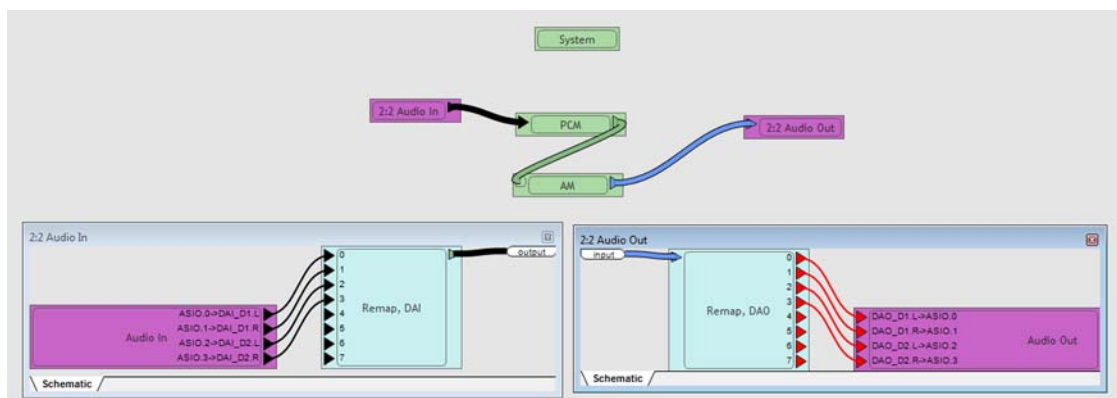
System

2:2 Audio In

PCM

2:2 Audio Out

AM

2:2 Audio In

output

0
1
2
3
4
5
6
7

Remap, DAI

Audio In

ASIO.0->DAI_D1.L
ASIO.1->DAI_D1.R
ASIO.2->DAI_D2.L
ASIO.3->DAI_D2.R

Schematic

2:2 Audio Out

input

Remap, DAO

0
1
2
3
4
5
6
7

DAO_D1.L->ASIO.0
DAO_D1.R->ASIO.1
DAO_D2.L->ASIO.2
DAO_D2.R->ASIO.3

Audio Out

Schematic